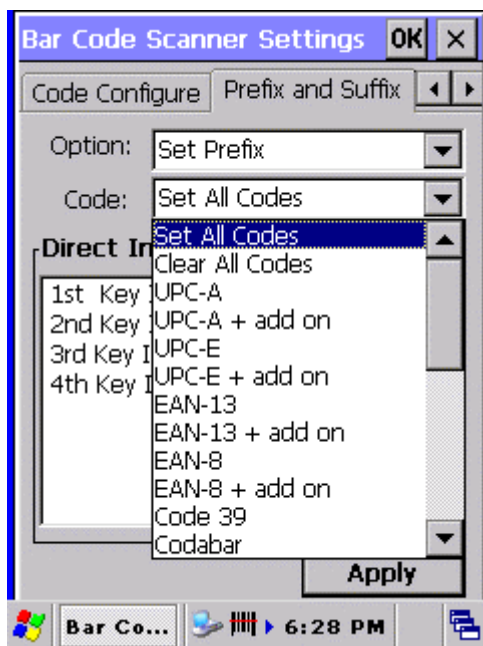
Bar Code Scanner Settings OK ×

Code Configure | Prefix and Suffix

Option: Set Prefix

Code: Set All Codes

Direct In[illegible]

1st Key I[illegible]
2nd Key I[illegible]
3rd Key I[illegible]
4th Key I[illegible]

Set All Codes
Clear All Codes
UPC-A
UPC-A + add on
UPC-E
UPC-E + add on
EAN-13
EAN-13 + add on
EAN-8
EAN-8 + add on
Code 39
Codabar

Apply

Bar Co... 6:28 PM